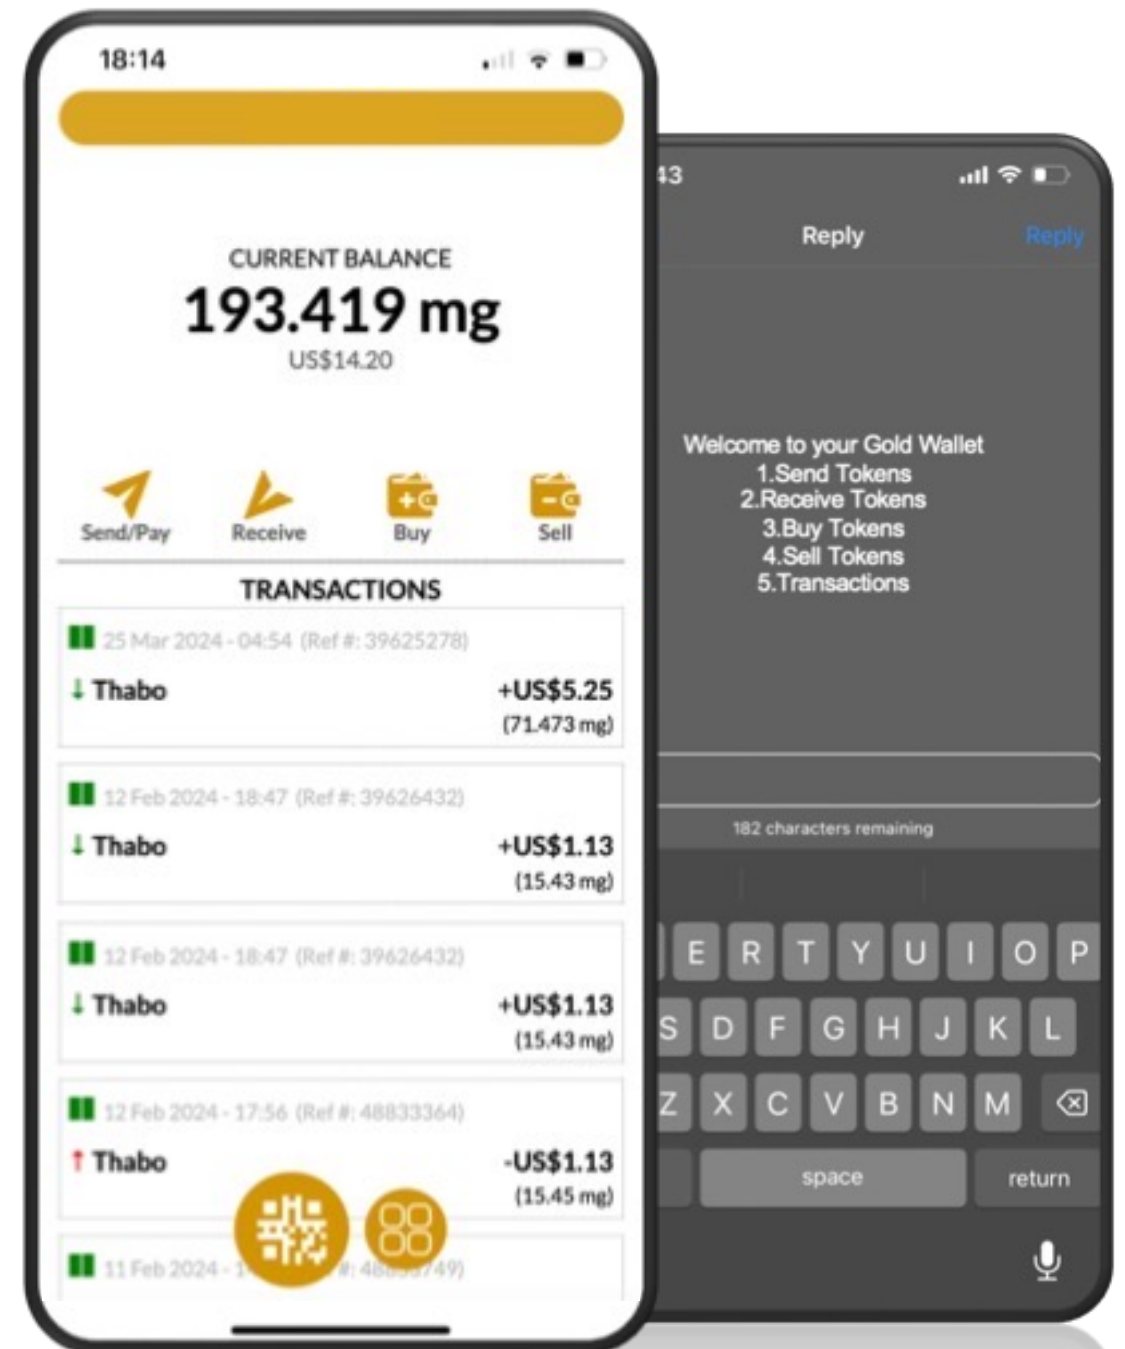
18:14

CURRENT BALANCE
193.419 mg
US$14.20

Send/Pay
Receive
Buy
Sell

TRANSACTIONS

25 Mar 2024 - 04:54 (Ref #: 39625278)
Thabo
+US$5.25
(71.473 mg)

12 Feb 2024 - 18:47 (Ref #: 39626432)
Thabo
+US$1.13
(15.43 mg)

12 Feb 2024 - 18:47 (Ref #: 39626432)
Thabo
+US$1.13
(15.43 mg)

12 Feb 2024 - 17:56 (Ref #: 48833364)
Thabo
-US$1.13
(15.45 mg)

11 Feb 2024 - 1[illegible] #: 48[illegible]49)

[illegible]43

Reply
Reply

Welcome to your Gold Wallet
1.Send Tokens
2.Receive Tokens
3.Buy Tokens
4.Sell Tokens
5.Transactions

182 characters remaining

E R T Y U I O P
S D F G H J K L
Z X C V B N M
space
return